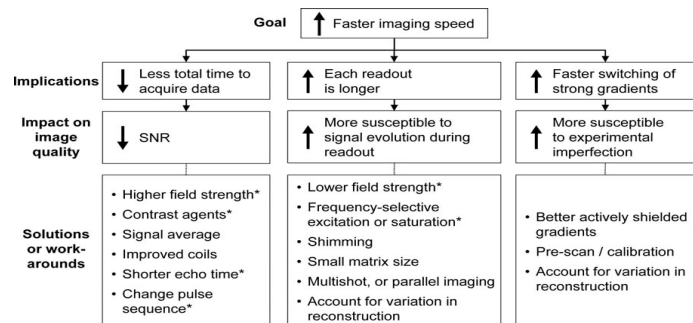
Goal ↑ Faster imaging speed

Implications

↓ Less total time to acquire data

↑ Each readout is longer

↑ Faster switching of strong gradients

Impact on image quality

↓ SNR

↑ More susceptible to signal evolution during readout

↑ More susceptible to experimental imperfection

Solutions or work-arounds

• Higher field strength*
• Contrast agents*
• Signal average
• Improved coils
• Shorter echo time*
• Change pulse sequence*

• Lower field strength*
• Frequency-selective excitation or saturation*
• Shimming
• Small matrix size
• Multishot, or parallel imaging
• Account for variation in reconstruction

• Better actively shielded gradients
• Pre-scan / calibration
• Account for variation in reconstruction